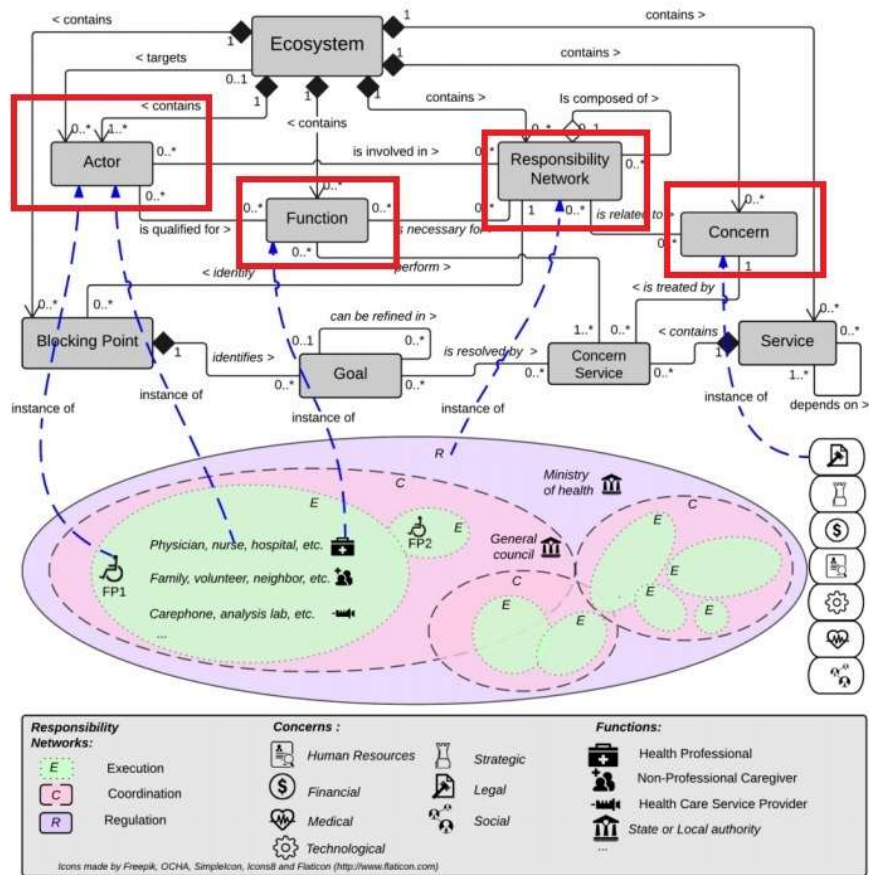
< contains
1
Ecosystem
1
contains >
1
contains >
< targets
0..1
1
1
1
contains >
Is composed of >
< contains
0..*
1..*
< contains
0..*
0..1
Actor
0..*
is involved in >
0..*
Responsibility Network
0..*
0..*
0..*
0..*
1
0..*
0..*
Function
0..*
is necessary for
is related to >
Concern
is qualified for >
0..*
0..*
< identify
perform >
1
< is treated by
0..*
0..*
can be refined in >
0..*
Blocking Point
1
identifies >
0..1
0..*
1..*
0..*
< contains
0..*
Goal
is resolved by >
Concern Service
1
Service
0..*
0..*
0..*
0..*
0..*
1..*
instance of
instance of
instance of
instance of
instance of
depends on >
R
C
Ministry of health
E
E
C
E
FP2
General council
E
Physician, nurse, hospital, etc.
E
FP1
Family, volunteer, neighbor, etc.
C
E
E
Carephone, analysis lab, etc.
E
E
...
E

Responsibility Networks:
E Execution
C Coordination
R Regulation

Concerns :
Human Resources
Strategic
Financial
Legal
Medical
Social
Technological

Functions:
Health Professional
Non-Professional Caregiver
Health Care Service Provider
State or Local authority
...

Icons made by Freepik, OCHA, SimpleIcon, Icons8 and Flaticon (http://www.flaticon.com)